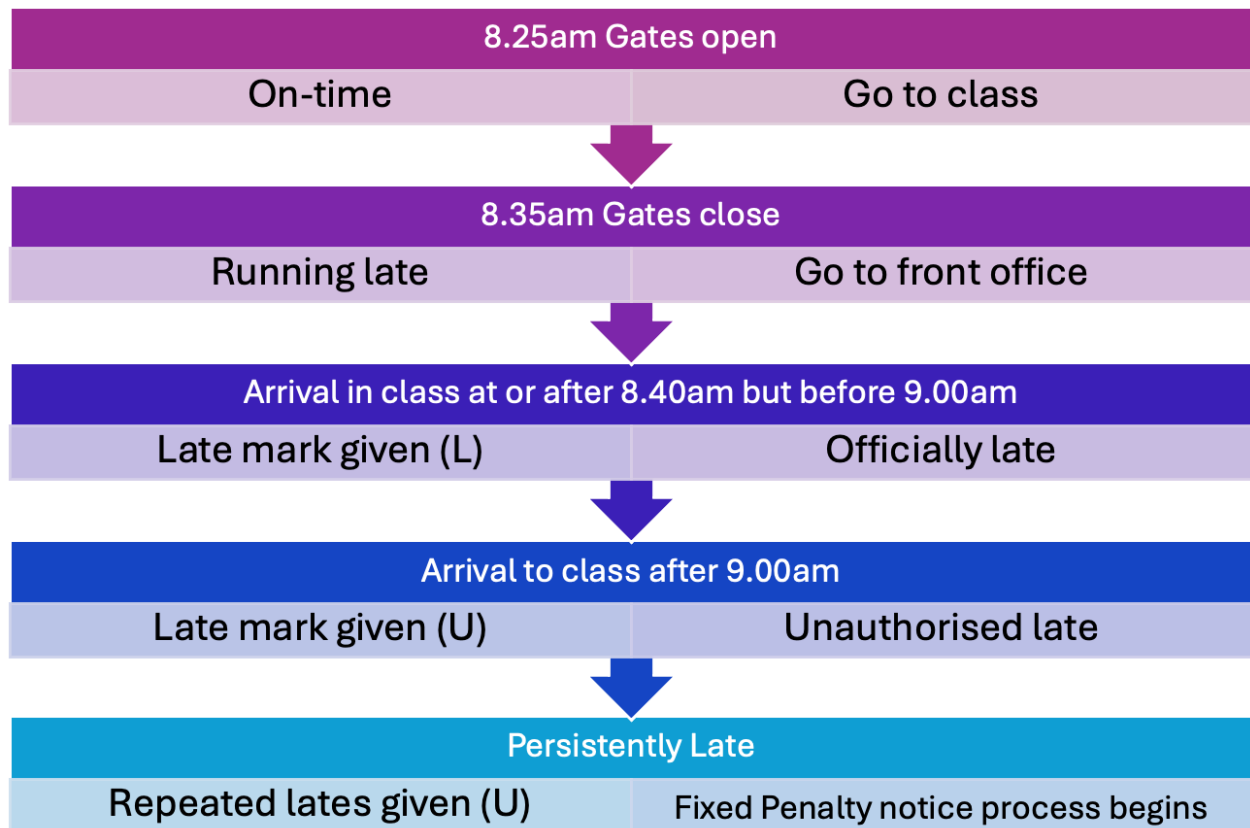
8.25am Gates open

On-time | Go to class

8.35am Gates close

Running late | Go to front office

Arrival in class at or after 8.40am but before 9.00am

Late mark given (L) | Officially late

Arrival to class after 9.00am

Late mark given (U) | Unauthorised late

Persistently Late

Repeated lates given (U) | Fixed Penalty notice process begins